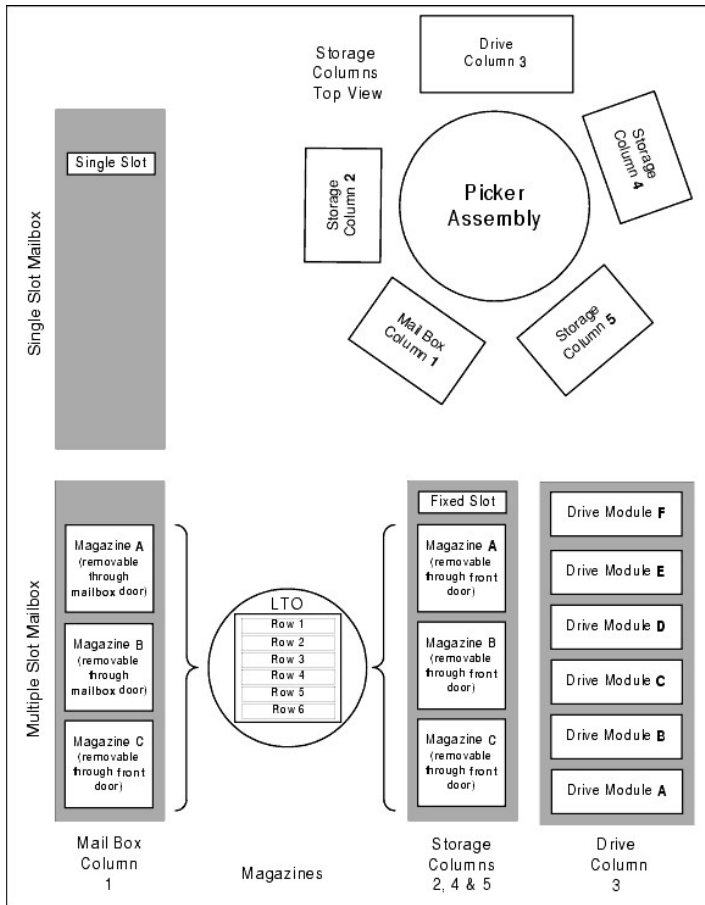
Storage Columns Top View

Drive Column 3

Storage Column 4

Picker Assembly

Storage Column 2

Mail Box Column 1

Storage Column 5

Single Slot Mailbox

Single Slot

Multiple Slot Mailbox

Magazine A (removable through mailbox door)

Magazine B (removable through mailbox door)

Magazine C (removable through front door)

LTO

Row 1
Row 2
Row 3
Row 4
Row 5
Row 6

Fixed Slot

Magazine A (removable through front door)

Magazine B (removable through front door)

Magazine C (removable through front door)

Drive Module F

Drive Module E

Drive Module D

Drive Module C

Drive Module B

Drive Module A

Mail Box Column 1

Magazines

Storage Columns 2, 4 & 5

Drive Column 3